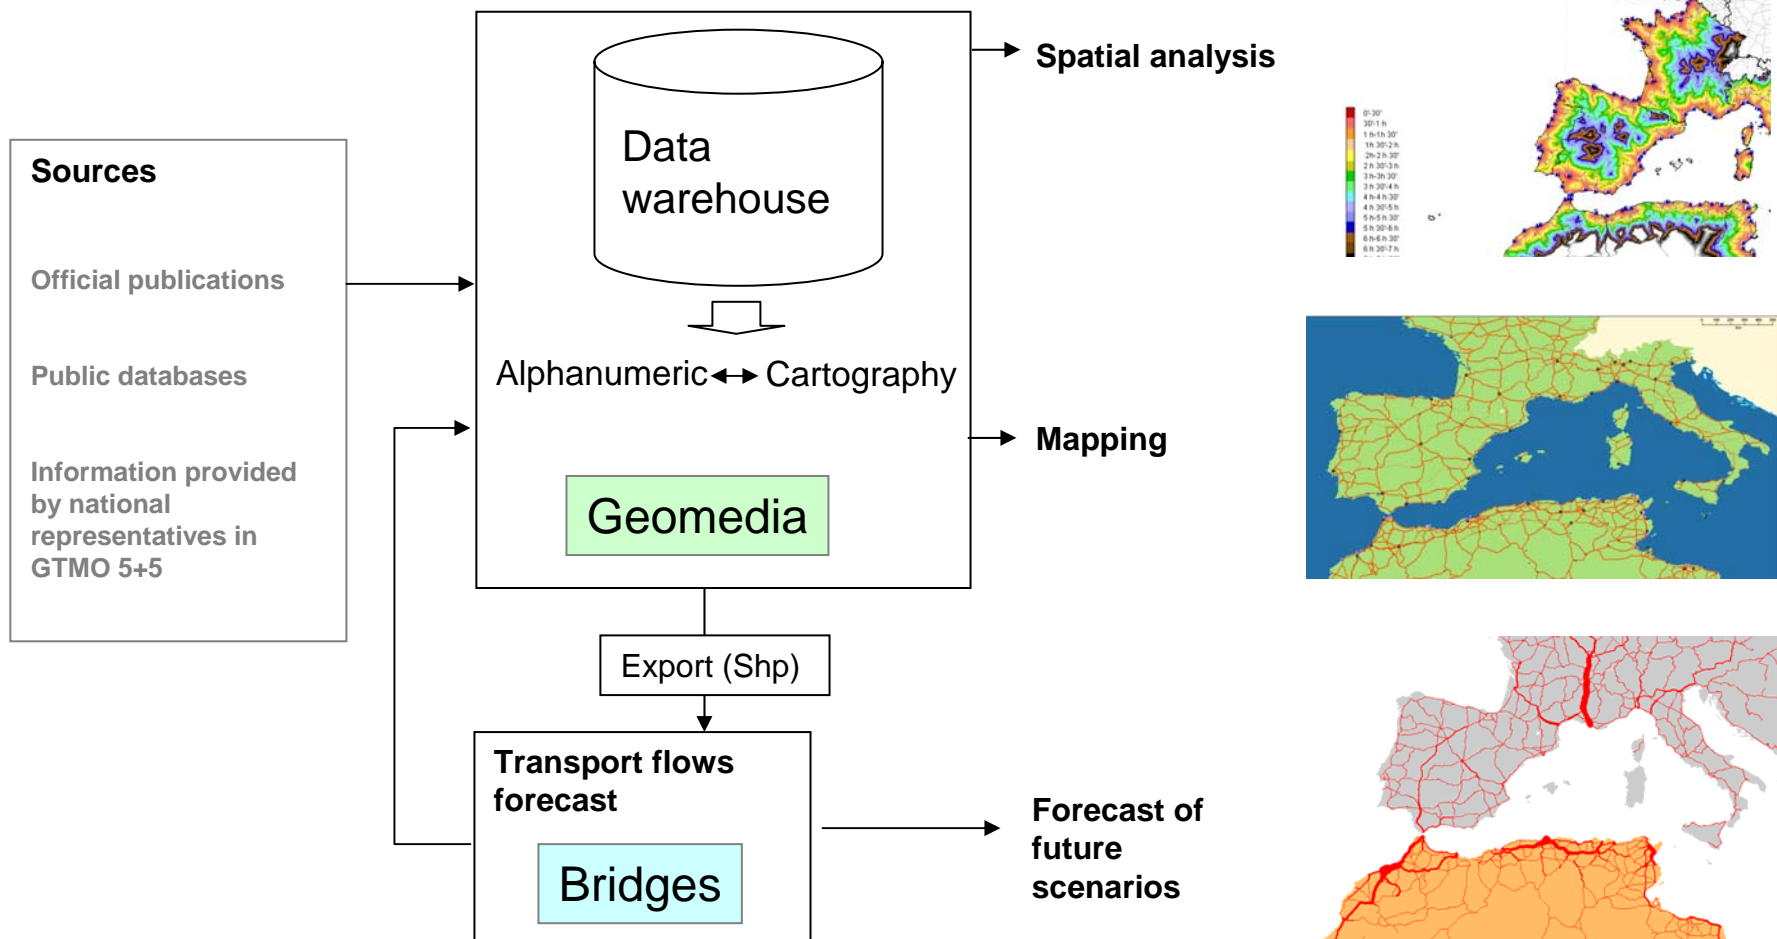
Sources

Official publications

Public databases

Information provided by national representatives in GTMO 5+5

Data warehouse

Alphanumeric ↔ Cartography

Geomedia

Export (Shp)

Transport flows forecast

Bridges

Spatial analysis

Mapping

Forecast of future scenarios

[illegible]